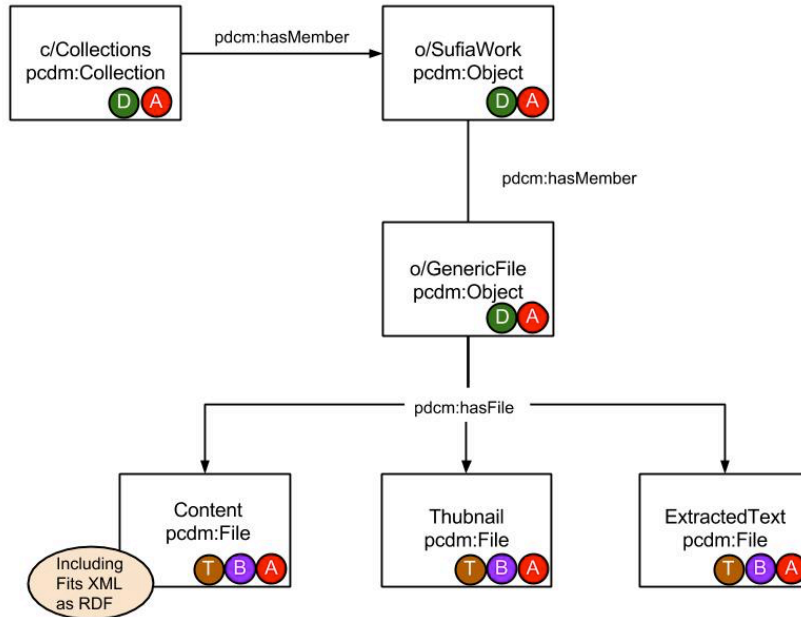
c/Collections
pcdm:Collection
D A

pdcm:hasMember

o/SufiaWork
pcdm:Object
D A

pdcm:hasMember

o/GenericFile
pcdm:Object
D A

pdcm:hasFile

Content
pcdm:File
T B A

Including Fits XML as RDF

Thubnail
pcdm:File
T B A

ExtractedText
pcdm:File
T B A